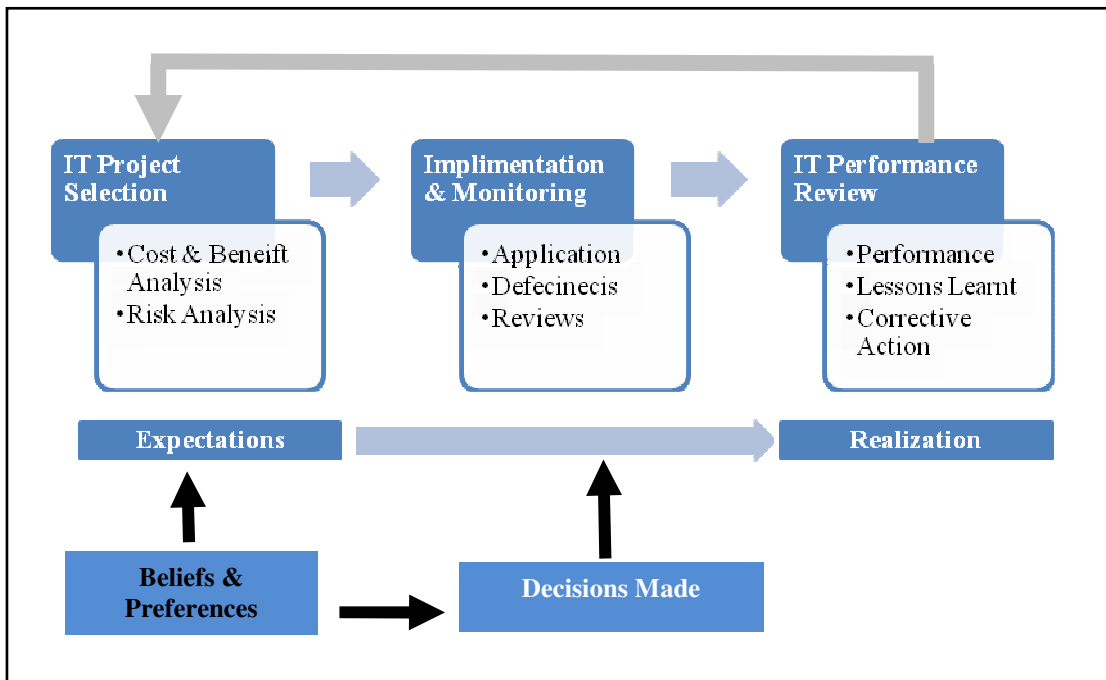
IT Project Selection

•Cost & Beneift Analysis
•Risk Analysis

Implimentation & Monitoring

•Application
•Defecinecis
•Reviews

IT Performance Review

•Performance
•Lessons Learnt
•Corrective Action

Expectations

Realization

Beliefs & Preferences

Decisions Made